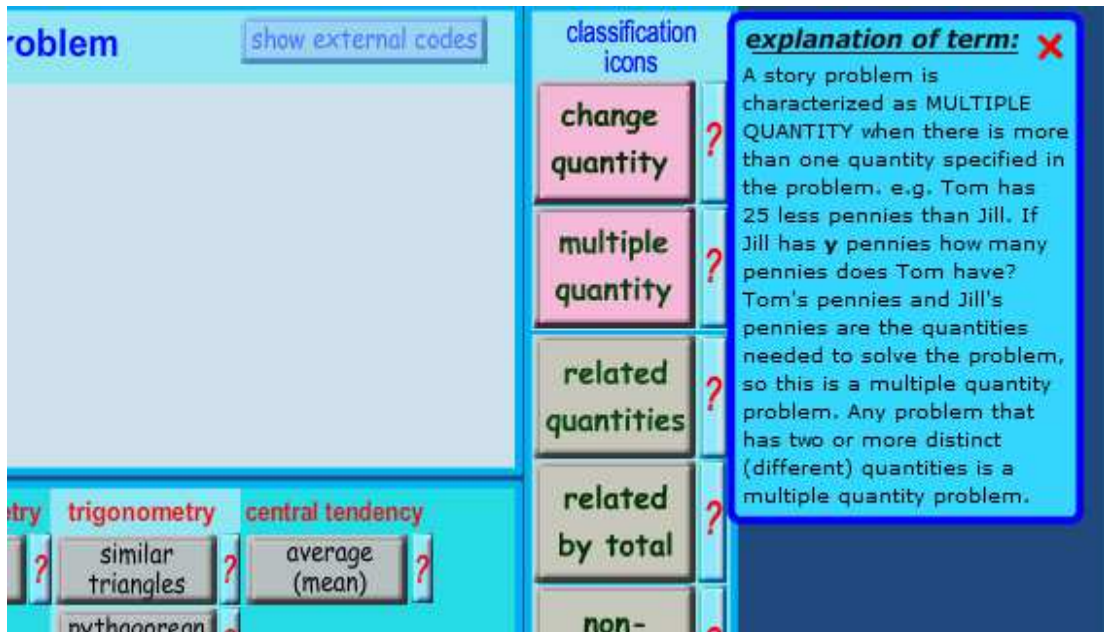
roblem

show external codes

classification icons

change quantity ?

multiple quantity ?

related quantities ?

related by total ?

non- ?

explanation of term: ✕

A story problem is characterized as MULTIPLE QUANTITY when there is more than one quantity specified in the problem. e.g. Tom has 25 less pennies than Jill. If Jill has **y** pennies how many pennies does Tom have? Tom's pennies and Jill's pennies are the quantities needed to solve the problem, so this is a multiple quantity problem. Any problem that has two or more distinct (different) quantities is a multiple quantity problem.

try

?

trigonometry

similar triangles ?

pythagorean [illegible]

central tendency

average (mean) ?